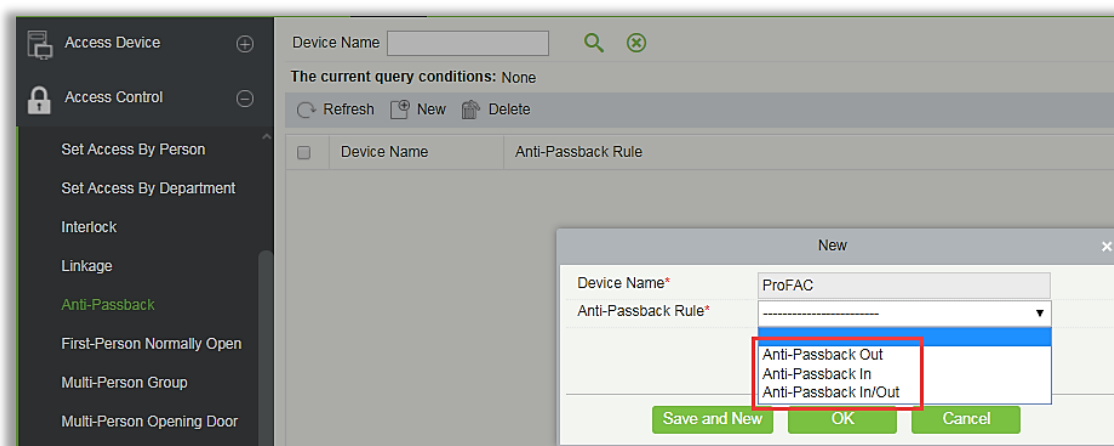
Access Device
Access Control
Set Access By Person
Set Access By Department
Interlock
Linkage
Anti-Passback
First-Person Normally Open
Multi-Person Group
Multi-Person Opening Door

Device Name

The current query conditions: None

Refresh New Delete

| Device Name | Anti-Passback Rule |
|---|---|

New

Device Name* ProFAC
Anti-Passback Rule* ------------------------

Anti-Passback Out
Anti-Passback In
Anti-Passback In/Out

Save and New OK Cancel